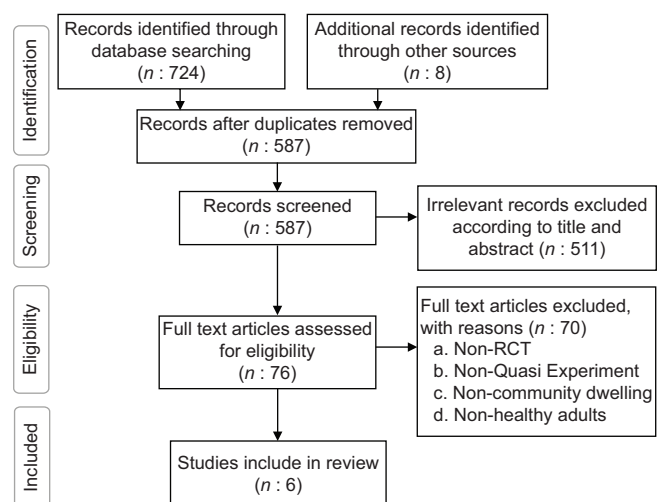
Identification

Records identified through database searching ($n$ : 724)

Additional records identified through other sources ($n$ : 8)

Records after duplicates removed ($n$ : 587)

Screening

Records screened ($n$ : 587)

Irrelevant records excluded according to title and abstract ($n$ : 511)

Eligibility

Full text articles assessed for eligibility ($n$ : 76)

Full text articles excluded, with reasons ($n$ : 70)
a. Non-RCT
b. Non-Quasi Experiment
c. Non-community dwelling
d. Non-healthy adults

Included

Studies include in review ($n$ : 6)